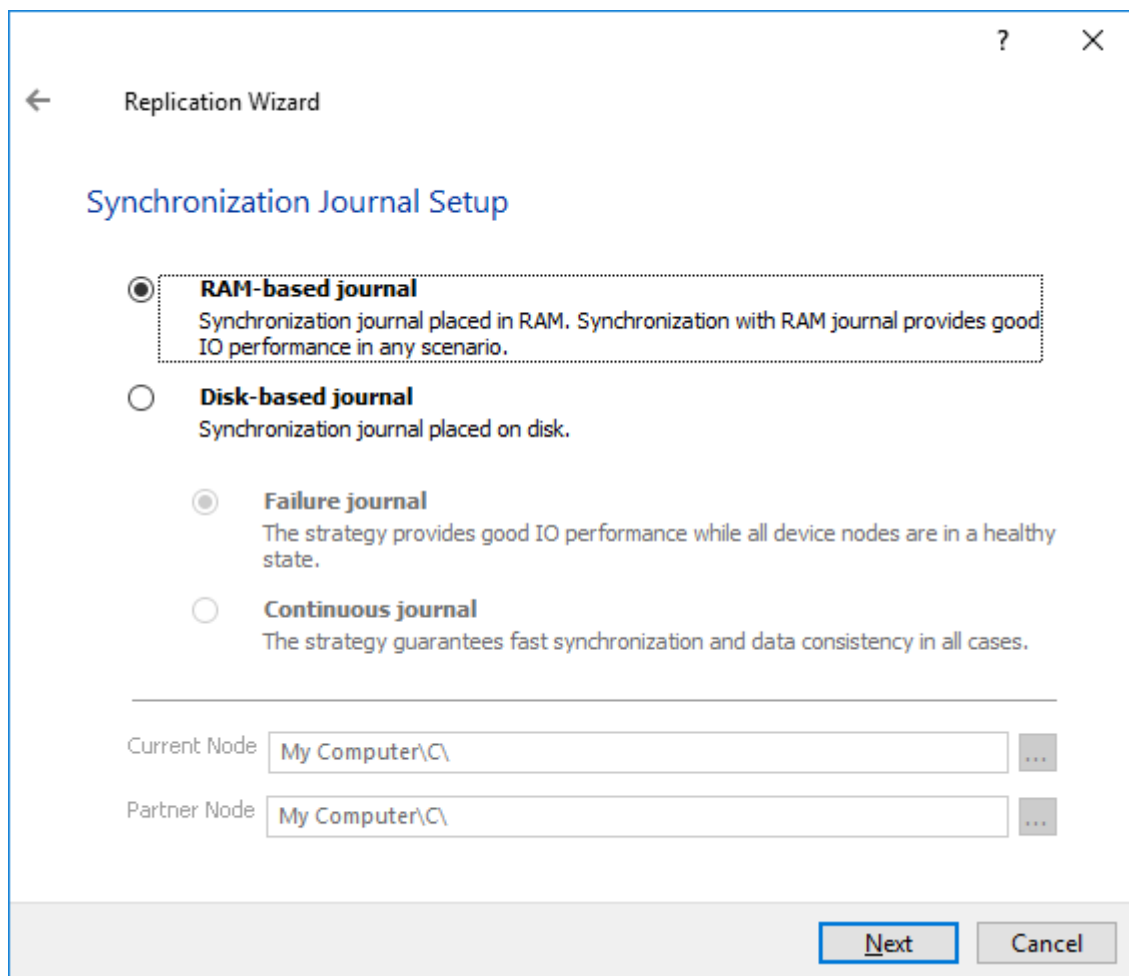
?

Replication Wizard

Synchronization Journal Setup

RAM-based journal
Synchronization journal placed in RAM. Synchronization with RAM journal provides good IO performance in any scenario.

Disk-based journal
Synchronization journal placed on disk.

Failure journal
The strategy provides good IO performance while all device nodes are in a healthy state.

Continuous journal
The strategy guarantees fast synchronization and data consistency in all cases.

Current Node My Computer\C\ ...

Partner Node My Computer\C\ ...

Next Cancel